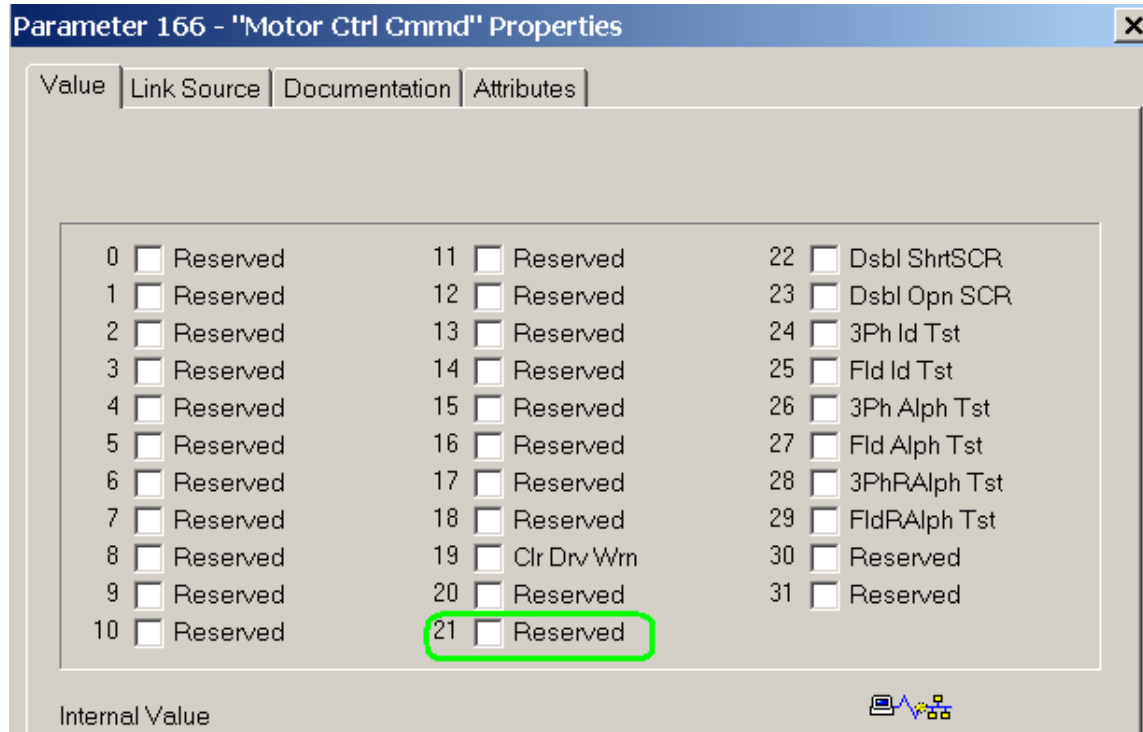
Parameter 166 - "Motor Ctrl Cmmd" Properties

Value | Link Source | Documentation | Attributes

0 Reserved
1 Reserved
2 Reserved
3 Reserved
4 Reserved
5 Reserved
6 Reserved
7 Reserved
8 Reserved
9 Reserved
10 Reserved

11 Reserved
12 Reserved
13 Reserved
14 Reserved
15 Reserved
16 Reserved
17 Reserved
18 Reserved
19 Clr Drv Wrn
20 Reserved
21 Reserved

22 Dsbl ShrtSCR
23 Dsbl Opn SCR
24 3Ph Id Tst
25 Fld Id Tst
26 3Ph Alph Tst
27 Fld Alph Tst
28 3PhRAlph Tst
29 FldRAlph Tst
30 Reserved
31 Reserved

Internal Value